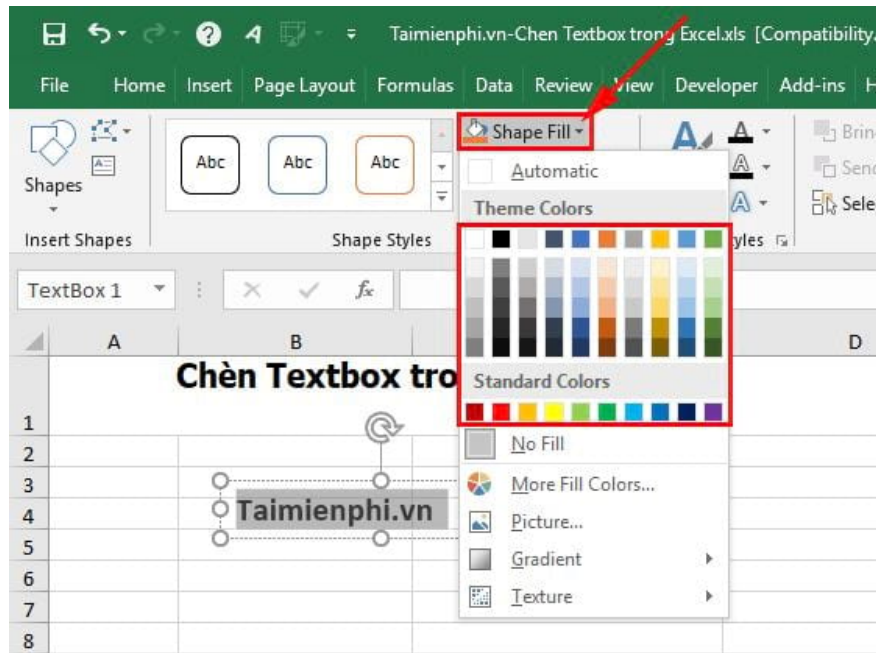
Taimienphi.vn-Chen Textbox trong Excel.xls [Compatibility

File Home Insert Page Layout Formulas Data Review View Developer Add-ins H

Shapes

Insert Shapes

Abc Abc Abc

Shape Styles

Shape Fill

Automatic

Theme Colors

Standard Colors

No Fill

More Fill Colors...

Picture...

Gradient

Texture

Brin

Sen

Sele

yles

TextBox 1

$f_x$

A B D

1 Chèn Textbox tro

2

3

4 Taimienphi.vn

5

6

7

8